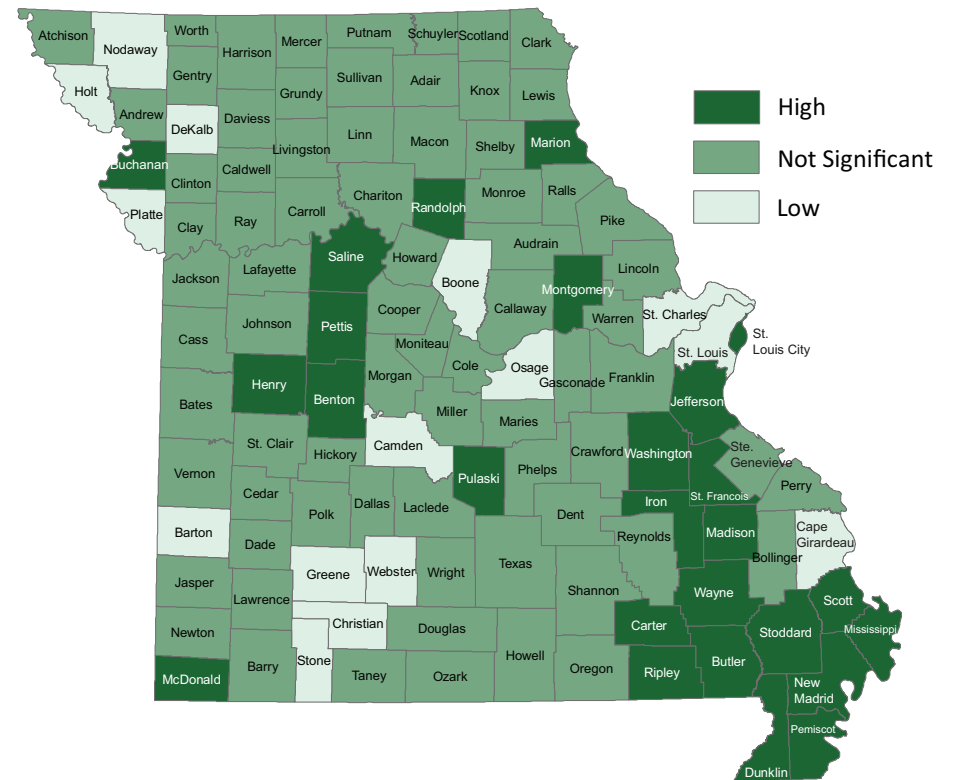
Atchison
Nodaway
Worth
Harrison
Mercer
Putnam
Schuyler
Scotland
Clark
Holt
Gentry
Grundy
Sullivan
Adair
Knox
Lewis
Andrew
DeKalb
Daviess
Livingston
Linn
Macon
Shelby
Marion
Buchanan
Clinton
Caldwell
Chariton
Randolph
Monroe
Ralls
Platte
Clay
Ray
Carroll
Saline
Howard
Boone
Audrain
Pike
Jackson
Lafayette
Cooper
Callaway
Montgomery
Lincoln
Johnson
Pettis
Moniteau
Cole
Osage
Warren
St. Charles
St. Louis City
St. Louis
Cass
Henry
Benton
Morgan
Miller
Gasconade
Franklin
Jefferson
Bates
St. Clair
Hickory
Camden
Maries
Crawford
Washington
Ste. Genevieve
Vernon
Cedar
Polk
Dallas
Laclede
Pulaski
Phelps
Dent
Iron
St. Francois
Perry
Barton
Dade
Greene
Webster
Wright
Texas
Reynolds
Madison
Bollinger
Cape Girardeau
Jasper
Lawrence
Christian
Douglas
Shannon
Carter
Wayne
Stoddard
Scott
Mississippi
Newton
Barry
Stone
Taney
Ozark
Howell
Oregon
Ripley
Butler
New Madrid
McDonald
Pemiscot
Dunklin

High
Not Significant
Low